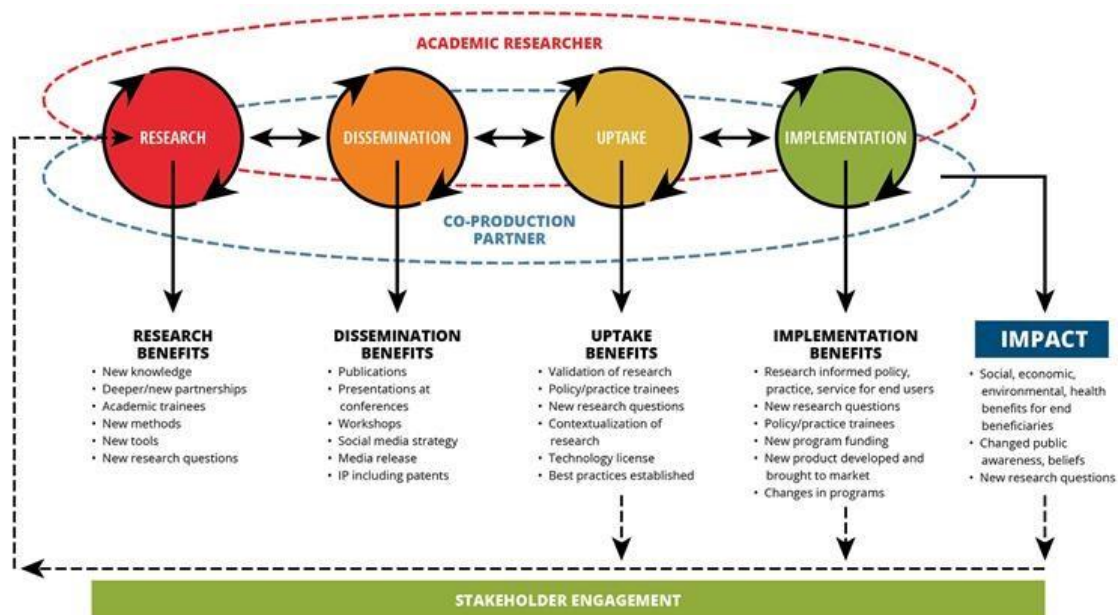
ACADEMIC RESEARCHER

RESEARCH

DISSEMINATION

UPTAKE

IMPLEMENTATION

CO-PRODUCTION PARTNER

RESEARCH BENEFITS
- New knowledge
- Deeper/new partnerships
- Academic trainees
- New methods
- New tools
- New research questions

DISSEMINATION BENEFITS
- Publications
- Presentations at conferences
- Workshops
- Social media strategy
- Media release
- IP including patents

UPTAKE BENEFITS
- Validation of research
- Policy/practice trainees
- New research questions
- Contextualization of research
- Technology license
- Best practices established

IMPLEMENTATION BENEFITS
- Research informed policy, practice, service for end users
- New research questions
- Policy/practice trainees
- New program funding
- New product developed and brought to market
- Changes in programs

IMPACT
- Social, economic, environmental, health benefits for end beneficiaries
- Changed public awareness, beliefs
- New research questions

STAKEHOLDER ENGAGEMENT